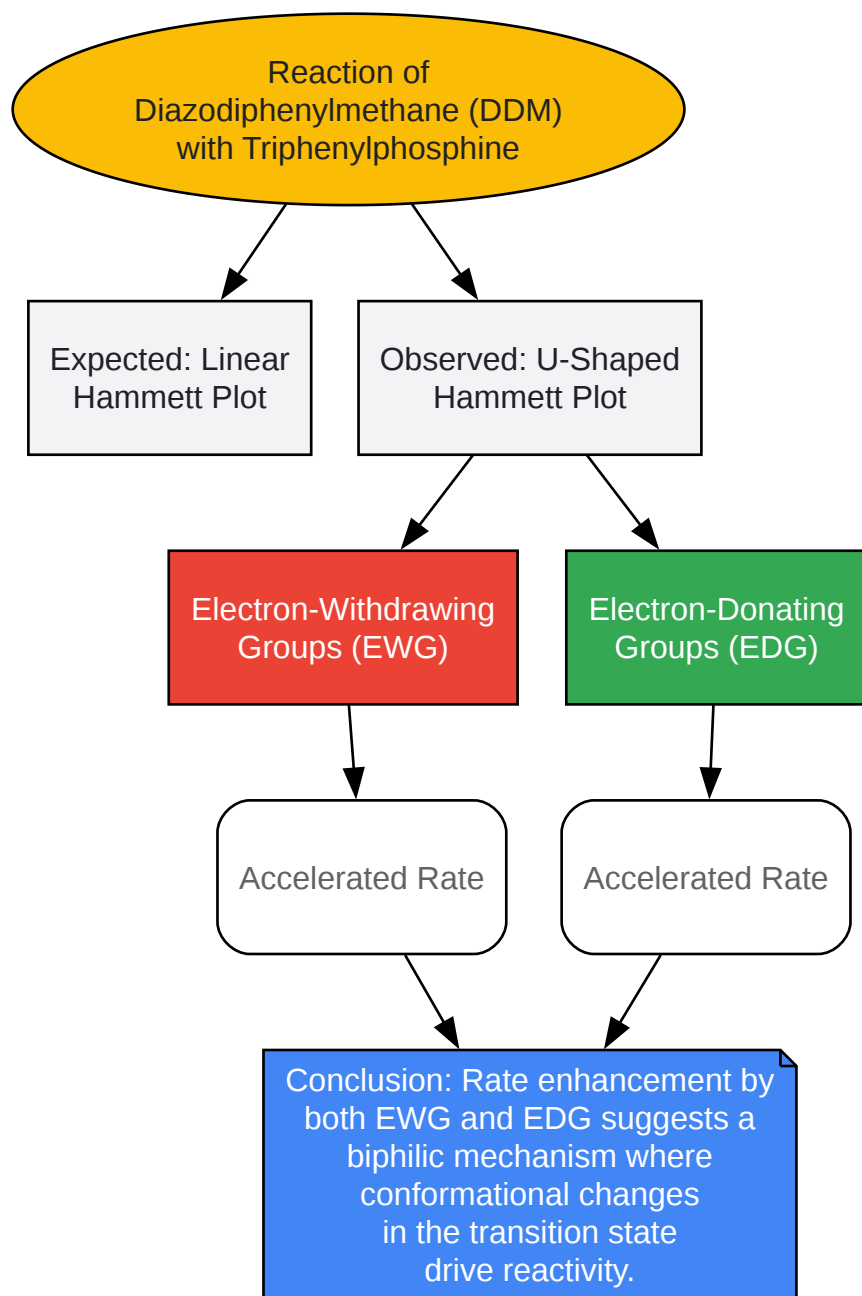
Reaction of Diazodiphenylmethane (DDM) with Triphenylphosphine

Expected: Linear Hammett Plot

Observed: U-Shaped Hammett Plot

Electron-Withdrawing Groups (EWG)

Electron-Donating Groups (EDG)

Accelerated Rate

Accelerated Rate

Conclusion: Rate enhancement by both EWG and EDG suggests a biphilic mechanism where conformational changes in the transition state drive reactivity.